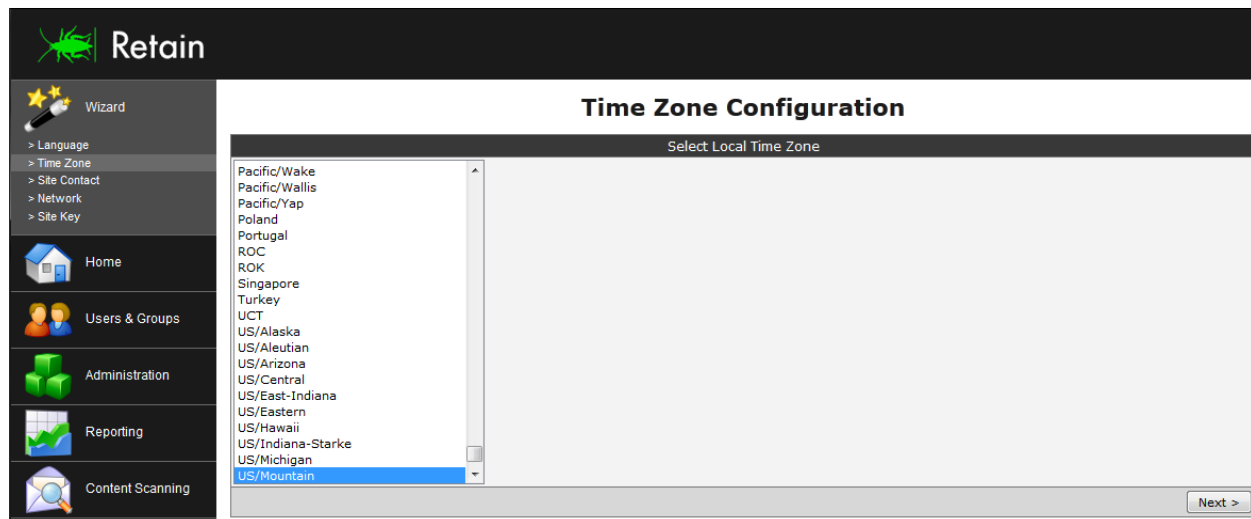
Retain

Wizard

> Language
> Time Zone
> Site Contact
> Network
> Site Key

Home

Users & Groups

Administration

Reporting

Content Scanning

Time Zone Configuration

Select Local Time Zone

Pacific/Wake
Pacific/Wallis
Pacific/Yap
Poland
Portugal
ROC
ROK
Singapore
Turkey
UCT
US/Alaska
US/Aleutian
US/Arizona
US/Central
US/East-Indiana
US/Eastern
US/Hawaii
US/Indiana-Starke
US/Michigan
US/Mountain

Next >